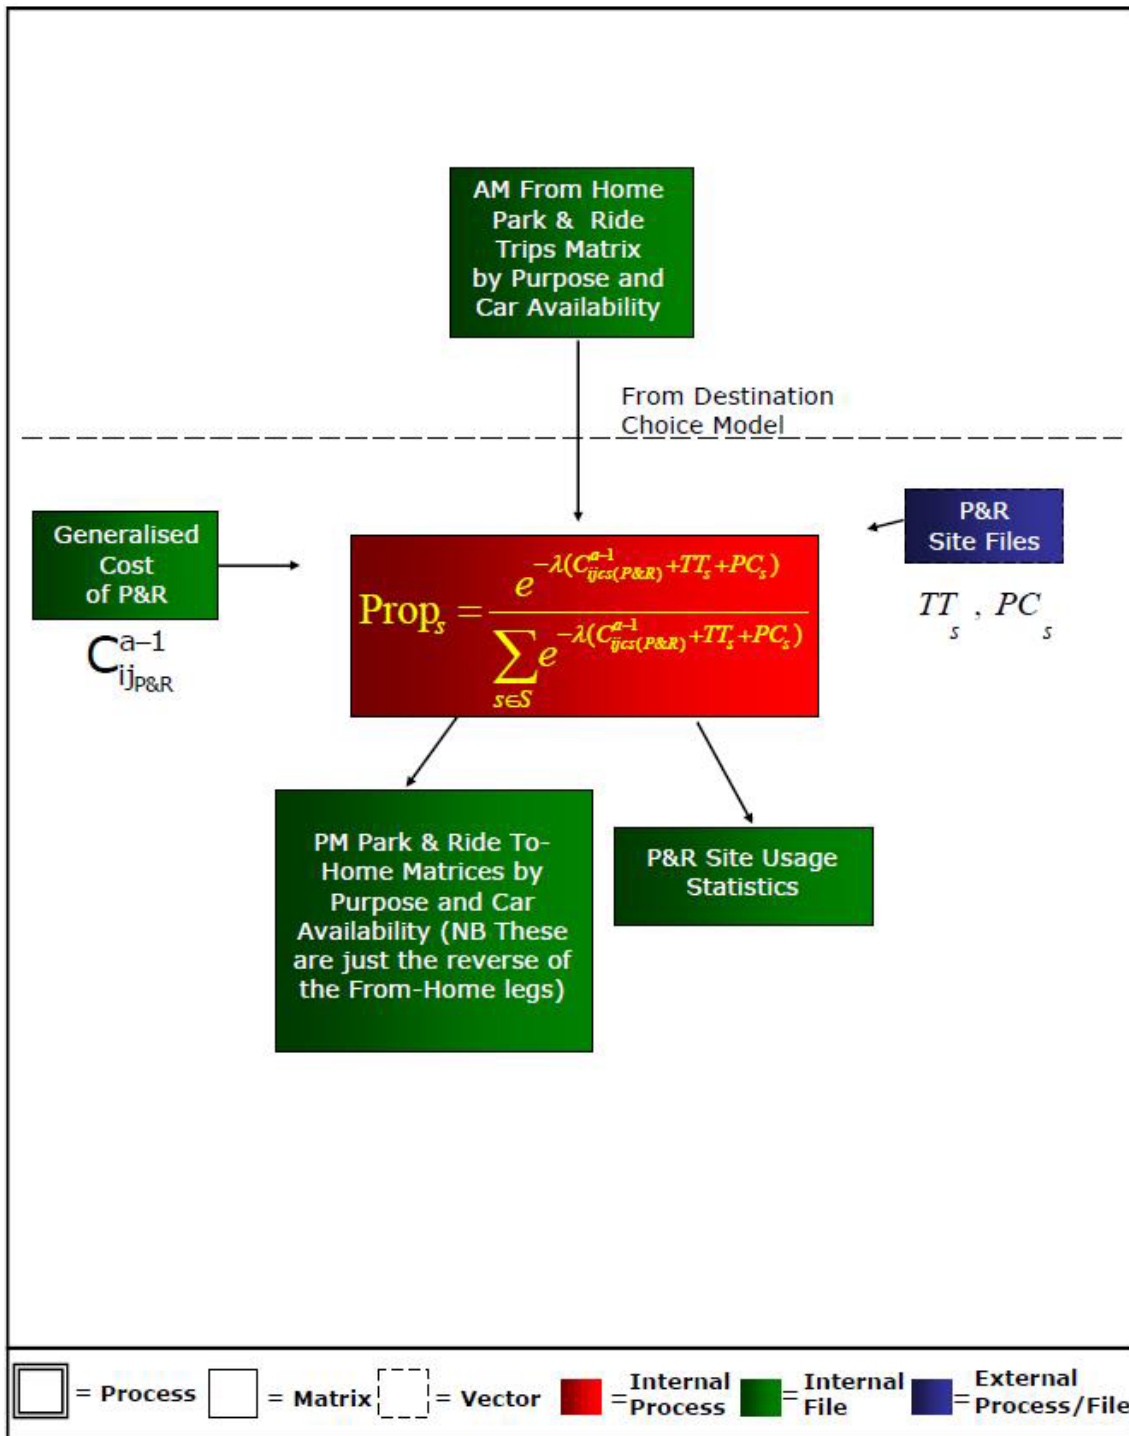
AM From Home Park & Ride Trips Matrix by Purpose and Car Availability

From Destination Choice Model

Generalised Cost of P&R

$C^{a-1}_{ij_{P\&R}}$

$Prop_s = \frac{e^{-\lambda(C^{a-1}_{ijcs(P\&R)}+TT_s+PC_s)}}{\sum_{s\in S} e^{-\lambda(C^{a-1}_{ijcs(P\&R)}+TT_s+PC_s)}}$

P&R Site Files

$TT_s$ , $PC_s$

PM Park & Ride To-Home Matrices by Purpose and Car Availability (NB These are just the reverse of the From-Home legs)

P&R Site Usage Statistics

= Process = Matrix = Vector = Internal Process = Internal File = External Process/File